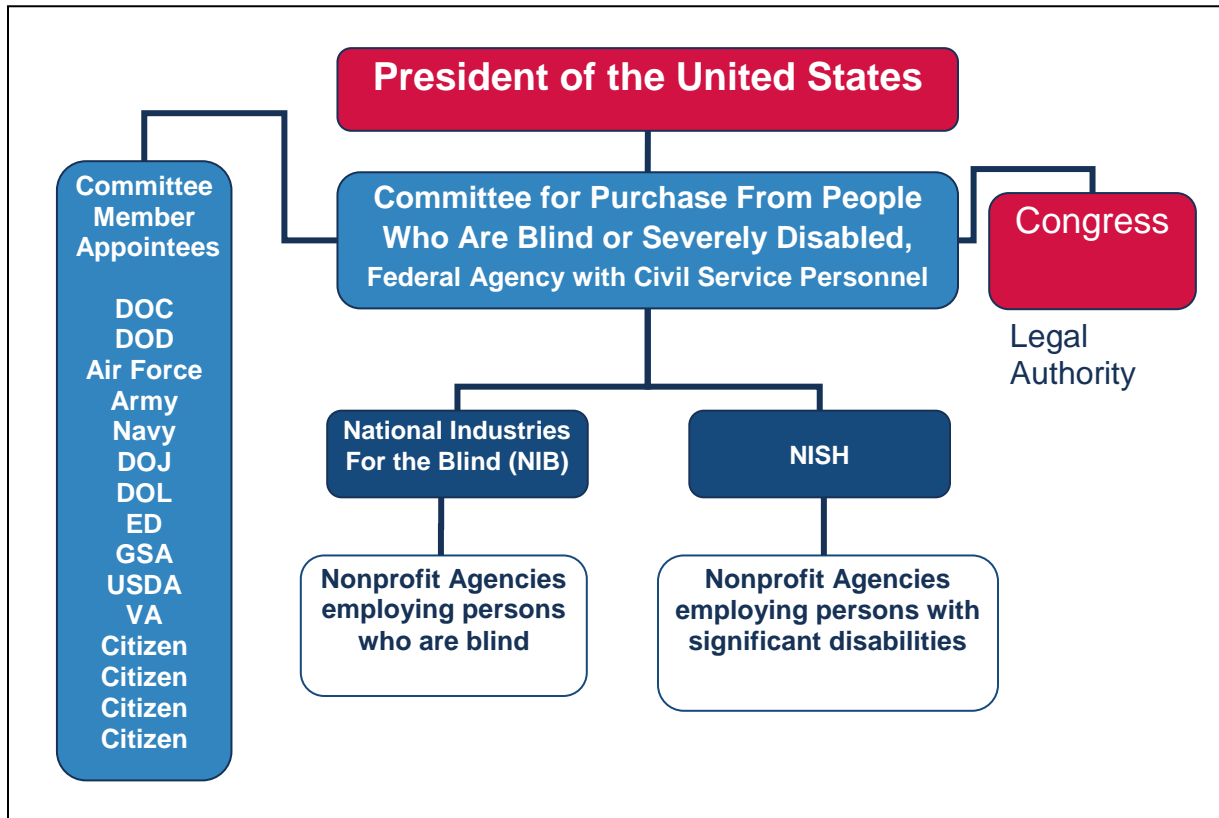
President of the United States

Committee Member Appointees

DOC
DOD
Air Force
Army
Navy
DOJ
DOL
ED
GSA
USDA
VA
Citizen
Citizen
Citizen
Citizen

Committee for Purchase From People Who Are Blind or Severely Disabled,
Federal Agency with Civil Service Personnel

Congress

Legal Authority

National Industries For the Blind (NIB)

NISH

Nonprofit Agencies employing persons who are blind

Nonprofit Agencies employing persons with significant disabilities